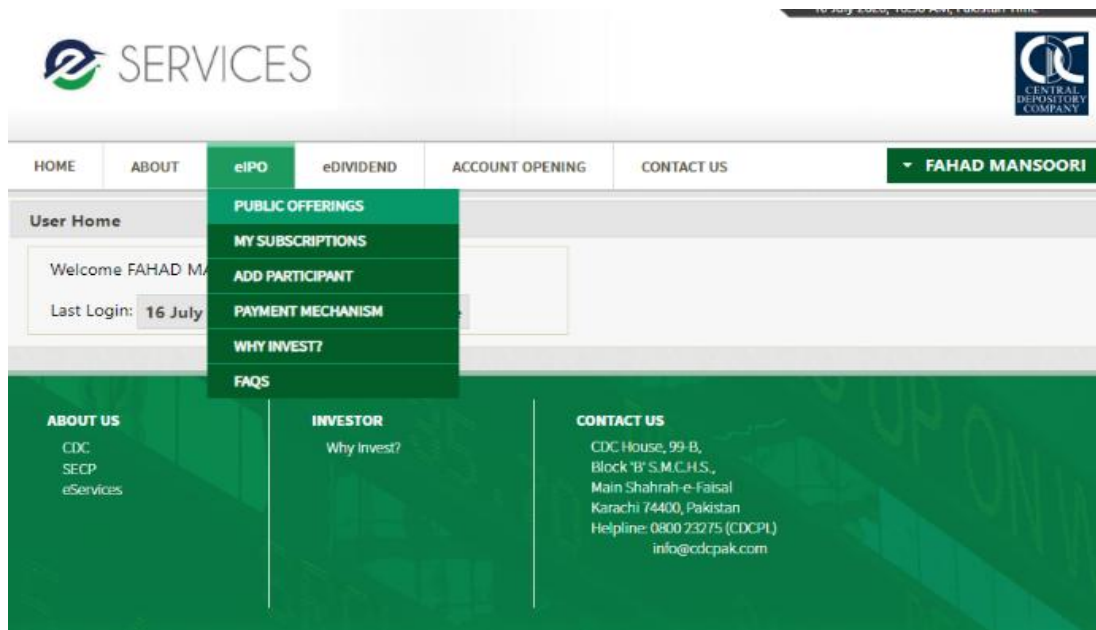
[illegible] July 2020, 10:50 AM, Pakistan Time

SERVICES

CDC
CENTRAL DEPOSITORY COMPANY

HOME | ABOUT | eIPO | eDIVIDEND | ACCOUNT OPENING | CONTACT US | FAHAD MANSOORI

PUBLIC OFFERINGS
MY SUBSCRIPTIONS
ADD PARTICIPANT
PAYMENT MECHANISM
WHY INVEST?
FAQS

User Home

Welcome FAHAD M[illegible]

Last Login: 16 July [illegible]

ABOUT US
CDC
SECP
eServices

INVESTOR
Why Invest?

CONTACT US
CDC House, 99-B,
Block 'B' S.M.C.H.S.,
Main Shahrah-e-Faisal
Karachi 74400, Pakistan
Helpline: 0800 23275 (CDCPL)
info@cdcpak.com